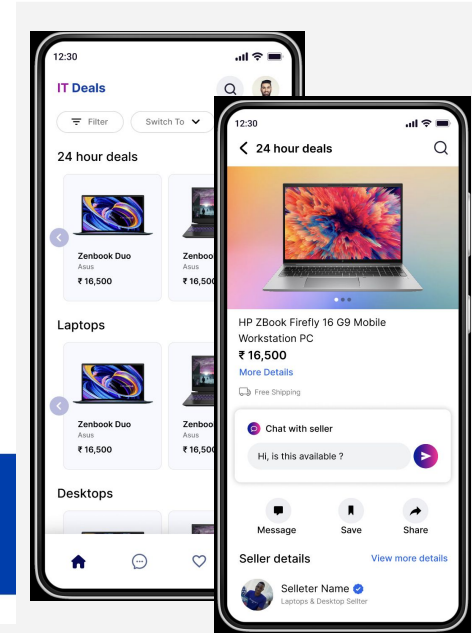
12:30

IT Deals

Filter

Switch To

24 hour deals

Zenbook Duo
Asus
₹ 16,500

Zenboo
Asus
₹ 16,50

Laptops

Zenbook Duo
Asus
₹ 16,500

Zenboo
Asus
₹ 16,50

Desktops

12:30

24 hour deals

HP ZBook Firefly 16 G9 Mobile Workstation PC
₹ 16,500
More Details

Free Shipping

Chat with seller

Hi, is this available ?

Message

Save

Share

Seller details

View more details

Selleter Name
Laptops & Desktop Sellter